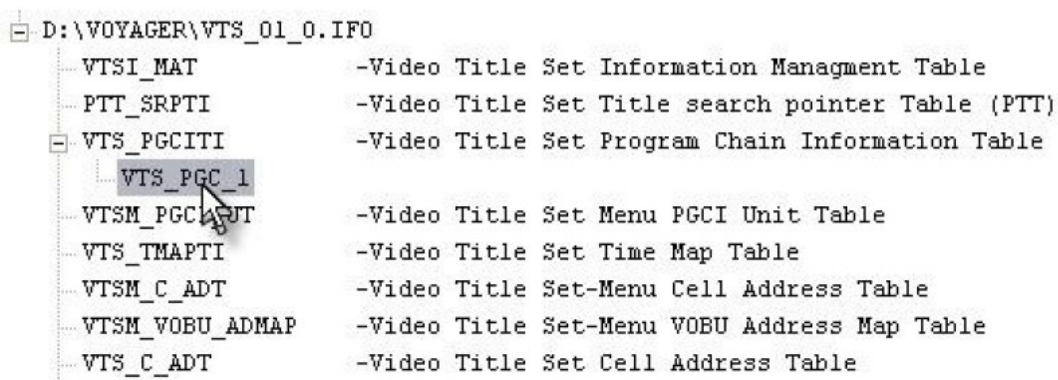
D:\VOYAGER\VTS_01_0.IFO
VTSI_MAT -Video Title Set Information Managment Table
PTT_SRPTI -Video Title Set Title search pointer Table (PTT)
VTS_PGCITI -Video Title Set Program Chain Information Table
VTS_PGC_1
VTSM_PGCI_UT -Video Title Set Menu PGCI Unit Table
VTS_TMAPTI -Video Title Set Time Map Table
VTSM_C_ADT -Video Title Set-Menu Cell Address Table
VTSM_VOBU_ADMAP -Video Title Set-Menu VOBU Address Map Table
VTS_C_ADT -Video Title Set Cell Address Table